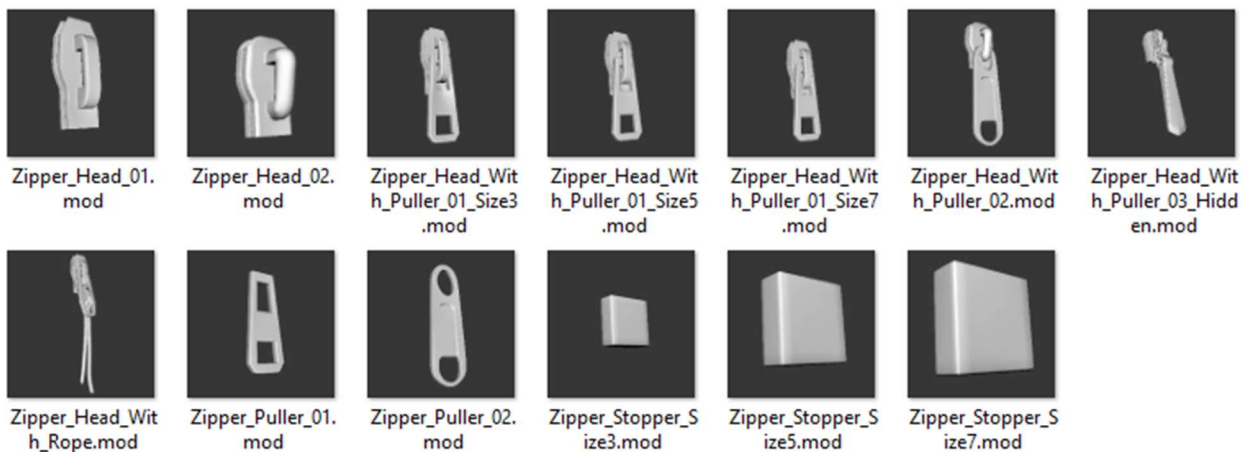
Zipper_Head_01.mod

Zipper_Head_02.mod

Zipper_Head_With_Puller_01_Size3.mod

Zipper_Head_With_Puller_01_Size5.mod

Zipper_Head_With_Puller_01_Size7.mod

Zipper_Head_With_Puller_02.mod

Zipper_Head_With_Puller_03_Hidden.mod

Zipper_Head_With_Rope.mod

Zipper_Puller_01.mod

Zipper_Puller_02.mod

Zipper_Stopper_Size3.mod

Zipper_Stopper_Size5.mod

Zipper_Stopper_Size7.mod